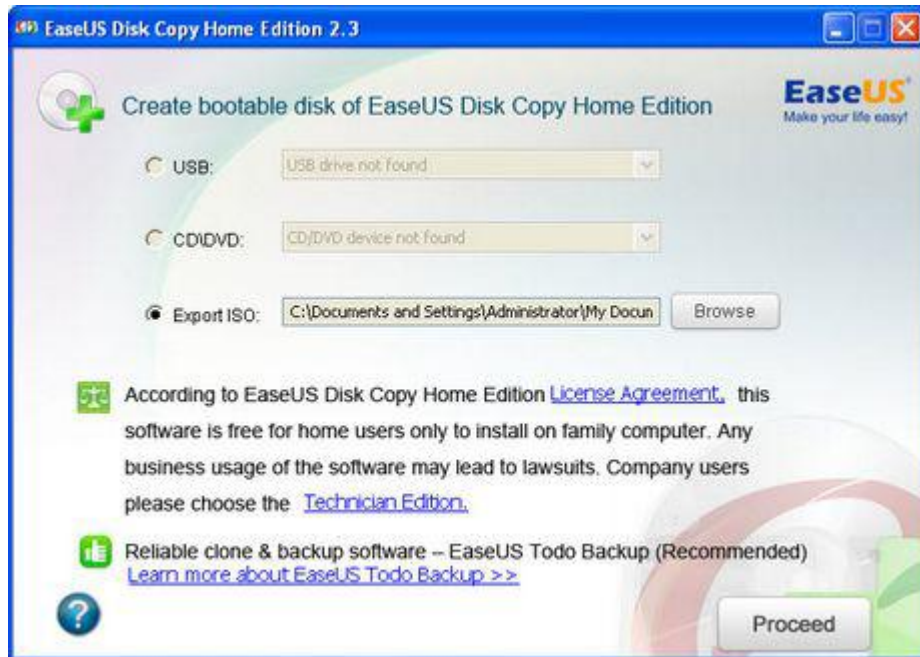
EaseUS Disk Copy Home Edition 2.3

Create bootable disk of EaseUS Disk Copy Home Edition

EaseUS
Make your life easy!

USB: USB drive not found

CD/DVD: CD/DVD device not found

Export ISO: C:\Documents and Settings\Administrator\My Docun Browse

According to EaseUS Disk Copy Home Edition License Agreement, this software is free for home users only to install on family computer. Any business usage of the software may lead to lawsuits. Company users please choose the Technician Edition.

Reliable clone & backup software – EaseUS Todo Backup (Recommended)
Learn more about EaseUS Todo Backup >>

Proceed